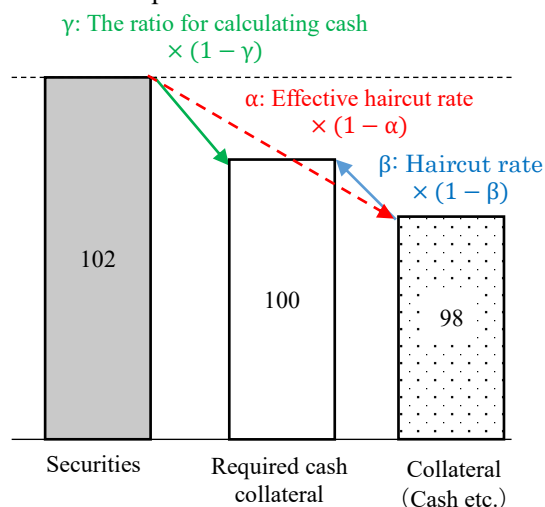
γ: The ratio for calculating cash
$\times (1-\gamma)$

α: Effective haircut rate
$\times (1-\alpha)$

β: Haircut rate
$\times (1-\beta)$

102

100

98

Securities

Required cash collateral

Collateral (Cash etc.)